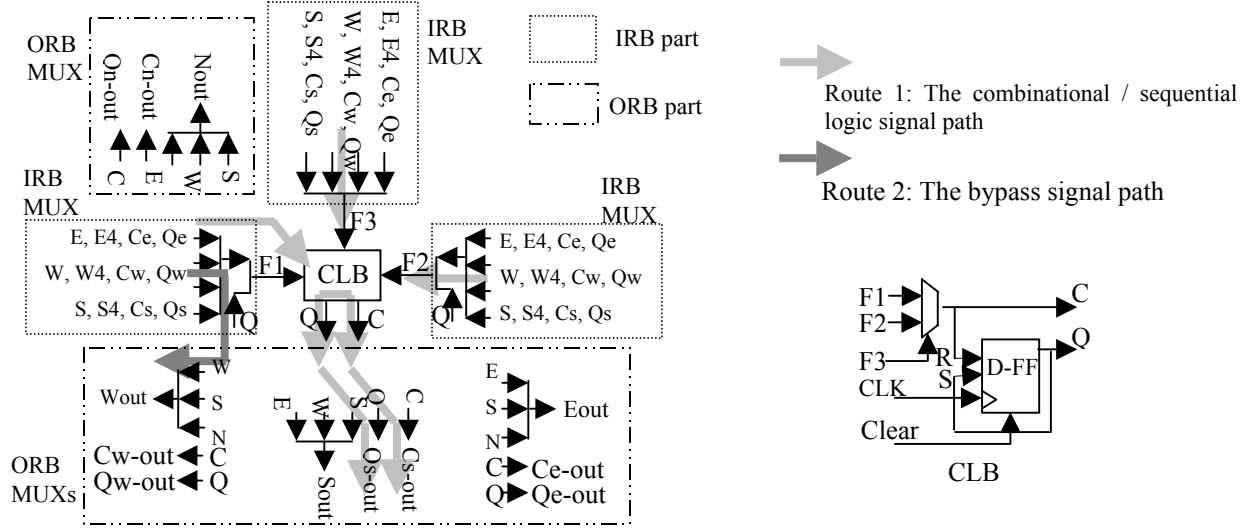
ORB MUX

On-out Cn-out Nout

C E W S

E, E4, Ce, Qe
W, W4, Cw, Qw
S, S4, Cs, Qs

IRB MUX

IRB part

ORB part

Route 1: The combinational / sequential logic signal path

Route 2: The bypass signal path

IRB MUX

F3

IRB MUX

E, E4, Ce, Qe
W, W4, Cw, Qw
S, S4, Cs, Qs

Q

F1

CLB

F2

E, E4, Ce, Qe
W, W4, Cw, Qw
S, S4, Cs, Qs

Q

Q C

F1
F2
F3
CLK
Clear

R
S

D-FF

C
Q

CLB

W
Wout
S
N

E W S Q C

E
S
Eout
N

ORB MUXs

Cw-out C
Qw-out Q

Sout Qs-out Cs-out

C Ce-out
Q Qe-out